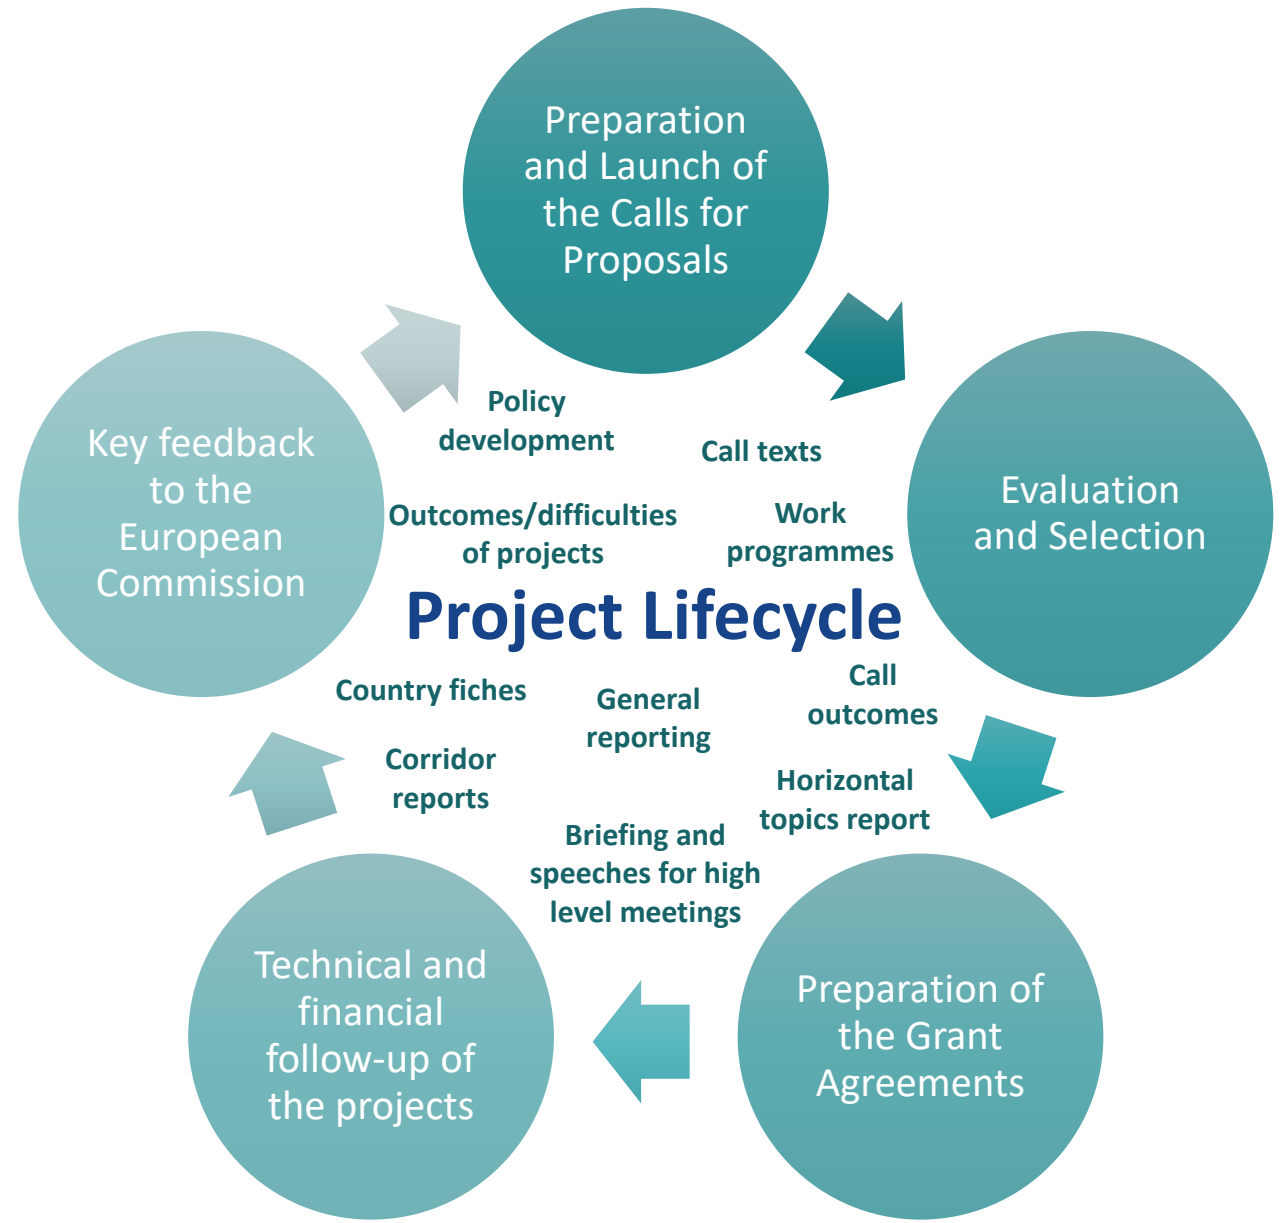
Preparation and Launch of the Calls for Proposals

Evaluation and Selection

Preparation of the Grant Agreements

Technical and financial follow-up of the projects

Key feedback to the European Commission

Policy development

Call texts

Outcomes/difficulties of projects

Work programmes

Project Lifecycle

Country fiches

General reporting

Call outcomes

Corridor reports

Horizontal topics report

Briefing and speeches for high level meetings